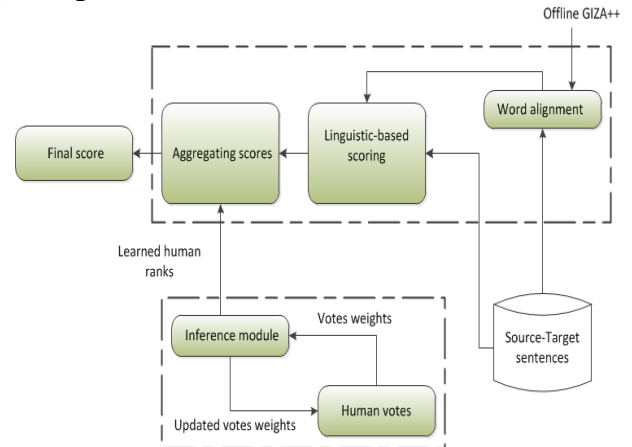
Offline GIZA++

Word alignment

Final score

Aggregating scores

Linguistic-based scoring

Learned human ranks

Votes weights

Inference module

Source-Target sentences

Updated votes weights

Human votes